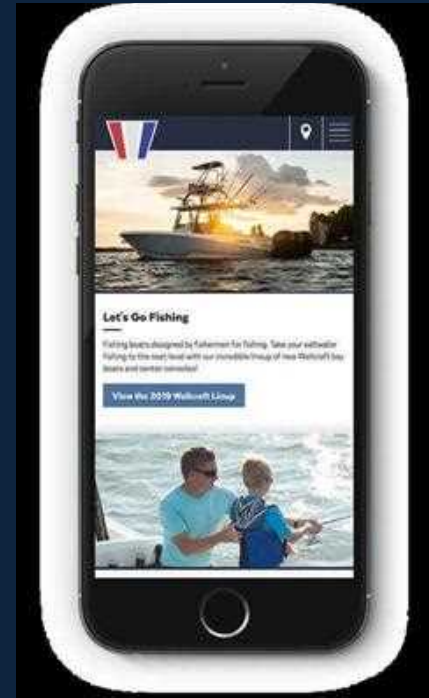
Let's Go Fishing

Fishing boats designed by fishermen for fishing. Take your saltwater fishing to the next level with our incredible lineup of new Wellcraft bay boats and center consoles!

View the 2019 Wellcraft Lineup